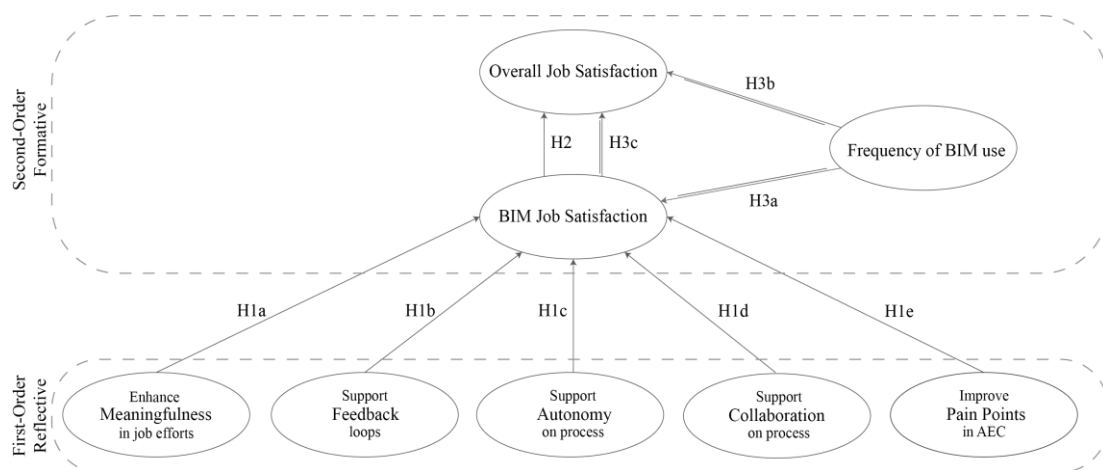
Second-Order Formative

Overall Job Satisfaction

H3b

H2

H3c

Frequency of BIM use

BIM Job Satisfaction

H3a

H1a

H1b

H1c

H1d

H1e

First-Order Reflective

Enhance Meaningfulness in job efforts

Support Feedback loops

Support Autonomy on process

Support Collaboration on process

Improve Pain Points in AEC